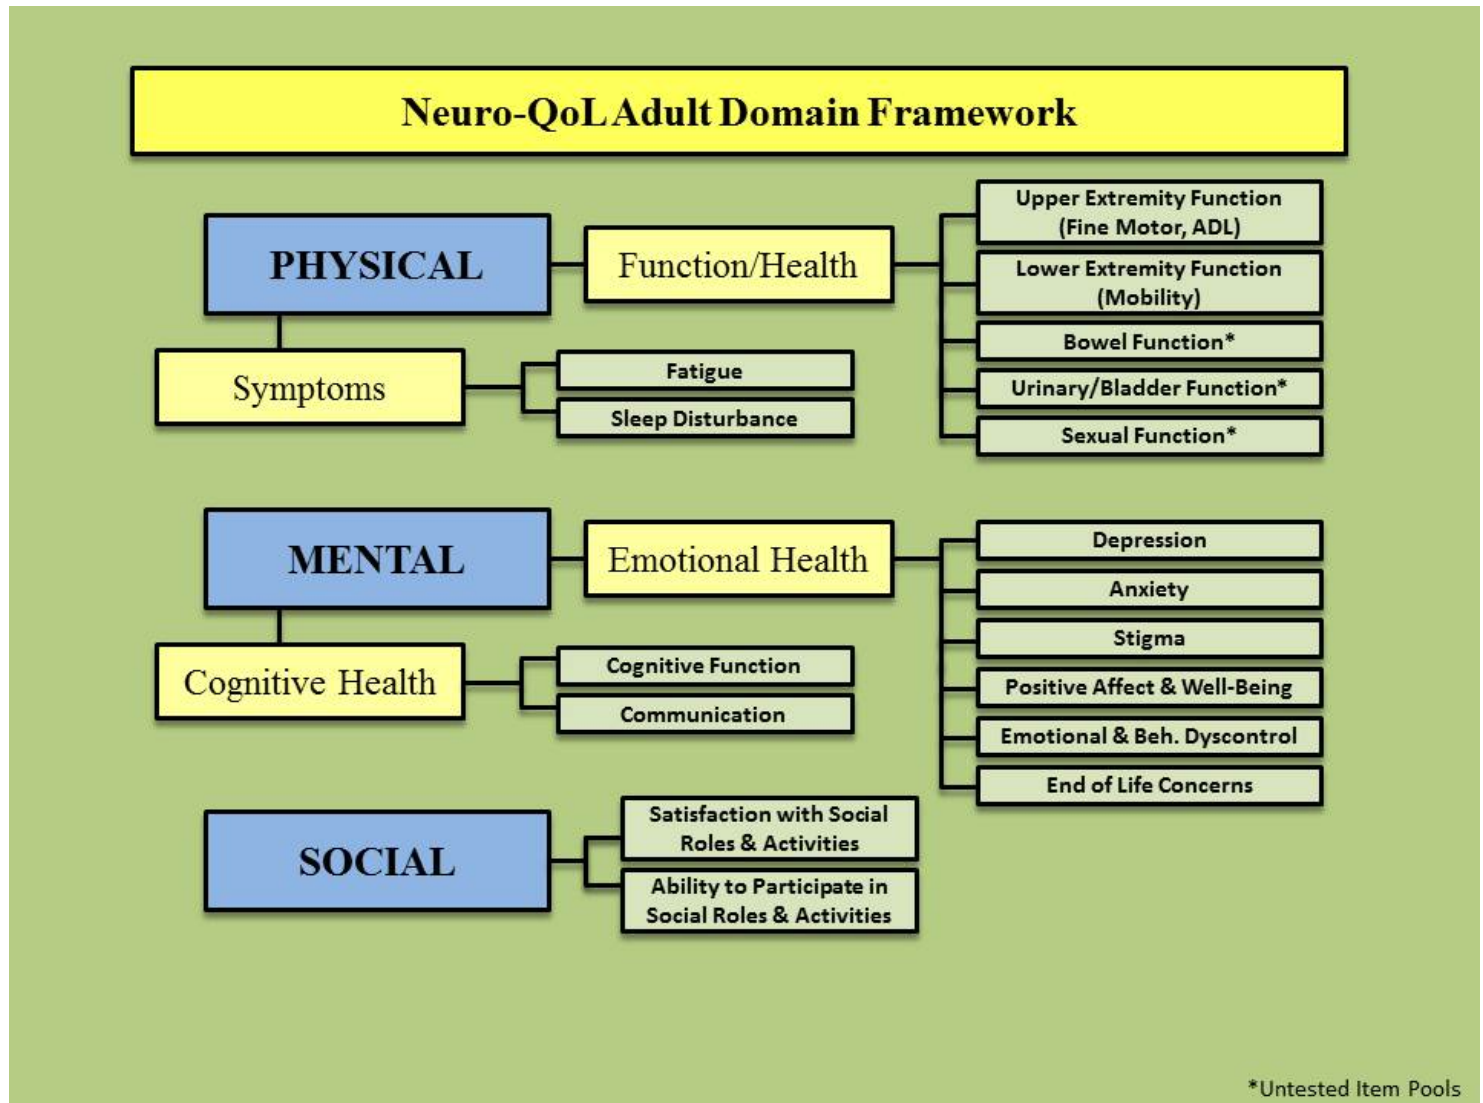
Neuro-QoL Adult Domain Framework

PHYSICAL

Function/Health

Upper Extremity Function (Fine Motor, ADL)

Lower Extremity Function (Mobility)

Bowel Function*

Urinary/Bladder Function*

Sexual Function*

Symptoms

Fatigue

Sleep Disturbance

MENTAL

Emotional Health

Depression

Anxiety

Stigma

Positive Affect & Well-Being

Emotional & Beh. Dyscontrol

End of Life Concerns

Cognitive Health

Cognitive Function

Communication

SOCIAL

Satisfaction with Social Roles & Activities

Ability to Participate in Social Roles & Activities

*Untested Item Pools